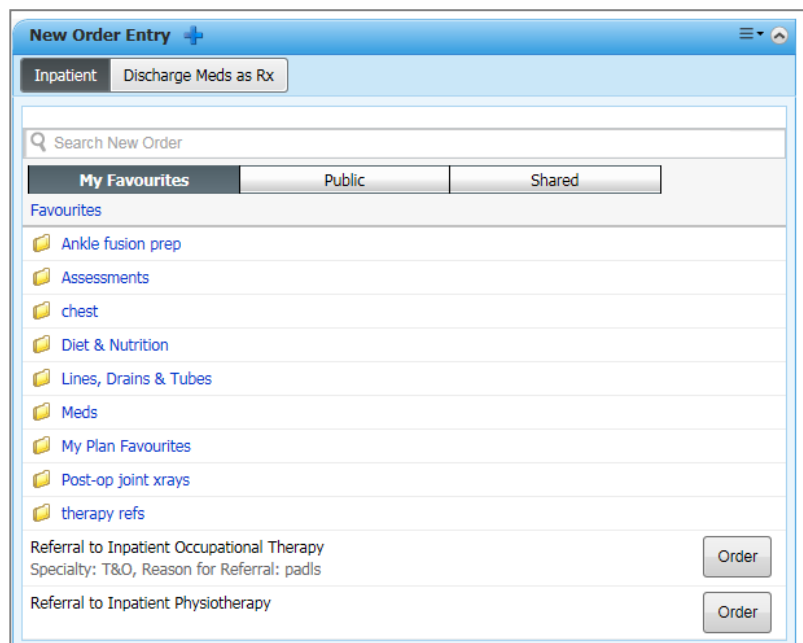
New Order Entry

Inpatient | Discharge Meds as Rx

Search New Order

My Favourites | Public | Shared

Favourites

Ankle fusion prep

Assessments

chest

Diet & Nutrition

Lines, Drains & Tubes

Meds

My Plan Favourites

Post-op joint xrays

therapy refs

Referral to Inpatient Occupational Therapy
Specialty: T&O, Reason for Referral: padls

Order

Referral to Inpatient Physiotherapy

Order